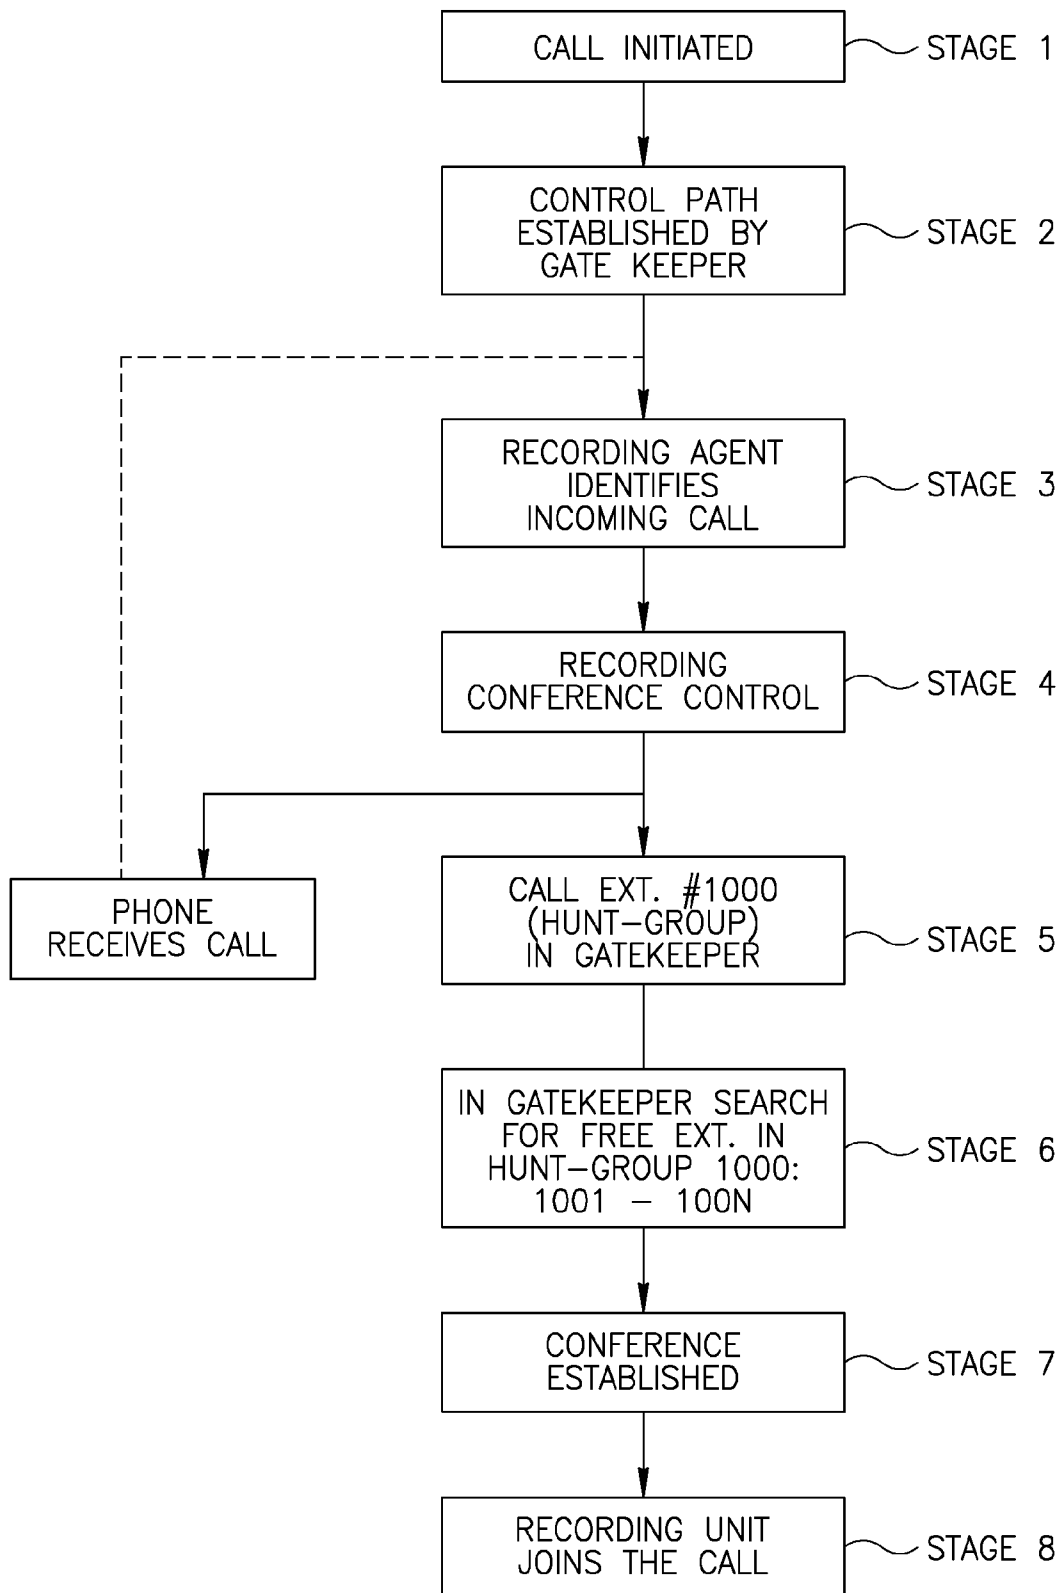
CALL INITIATED
STAGE 1

CONTROL PATH ESTABLISHED BY GATE KEEPER
STAGE 2

RECORDING AGENT IDENTIFIES INCOMING CALL
STAGE 3

RECORDING CONFERENCE CONTROL
STAGE 4

PHONE RECEIVES CALL

CALL EXT. #1000 (HUNT–GROUP) IN GATEKEEPER
STAGE 5

IN GATEKEEPER SEARCH FOR FREE EXT. IN HUNT–GROUP 1000: 1001 – 100N
STAGE 6

CONFERENCE ESTABLISHED
STAGE 7

RECORDING UNIT JOINS THE CALL
STAGE 8